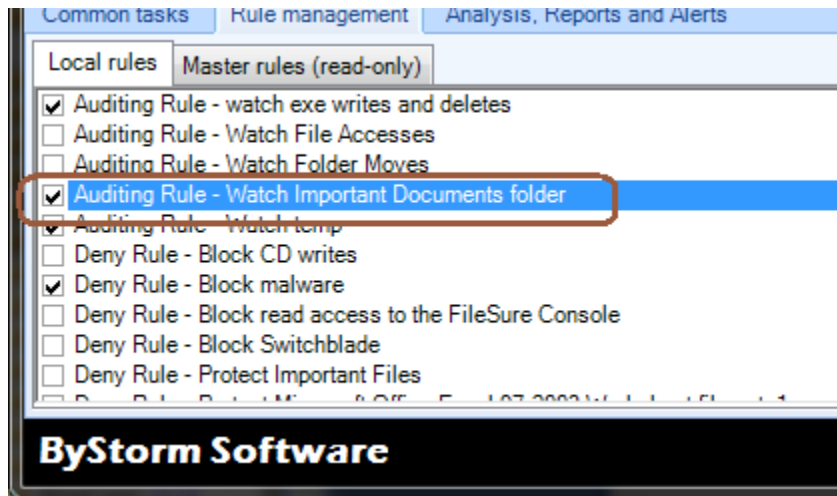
Common tasks | Rule management | Analysis, Reports and Alerts

Local rules | Master rules (read-only)

Auditing Rule - watch exe writes and deletes
Auditing Rule - Watch File Accesses
Auditing Rule - Watch Folder Moves
Auditing Rule - Watch Important Documents folder
Auditing Rule - Watch temp
Deny Rule - Block CD writes
Deny Rule - Block malware
Deny Rule - Block read access to the FileSure Console
Deny Rule - Block Switchblade
Deny Rule - Protect Important Files
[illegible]

ByStorm Software